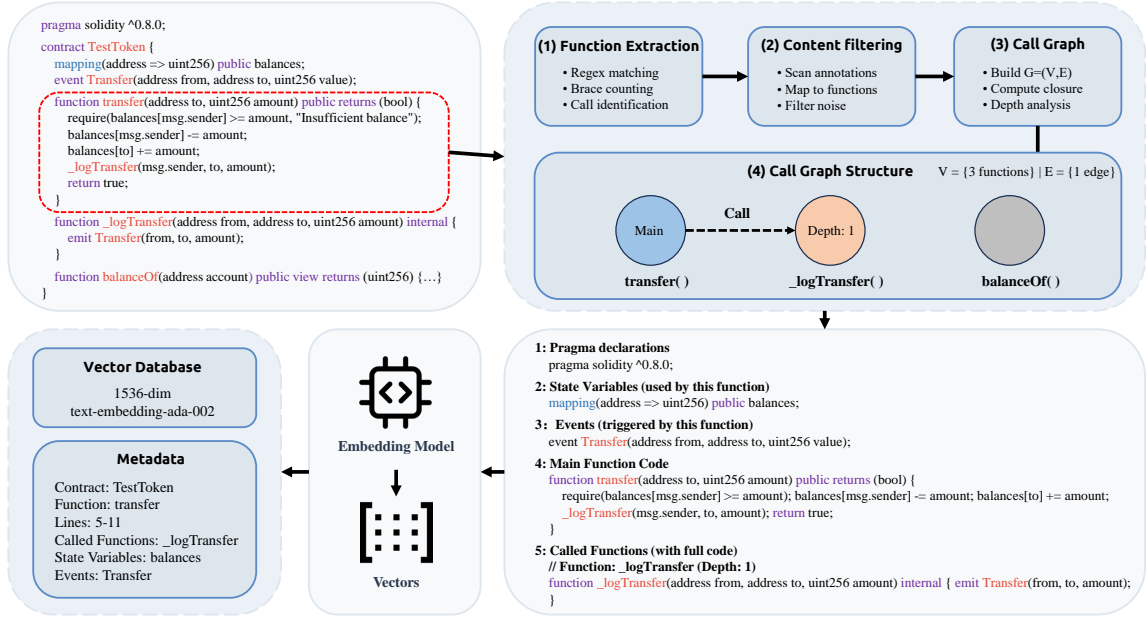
pragma solidity ^0.8.0;
contract TestToken {
mapping(address => uint256) public balances;
event Transfer(address from, address to, uint256 value);
function transfer(address to, uint256 amount) public returns (bool) {
require(balances[msg.sender] >= amount, "Insufficient balance");
balances[msg.sender] -= amount;
balances[to] += amount;
_logTransfer(msg.sender, to, amount);
return true;
}
function _logTransfer(address from, address to, uint256 amount) internal {
emit Transfer(from, to, amount);
}
function balanceOf(address account) public view returns (uint256) {…}
}

(1) Function Extraction
• Regex matching
• Brace counting
• Call identification

(2) Content filtering
• Scan annotations
• Map to functions
• Filter noise

(3) Call Graph
• Build G=(V,E)
• Compute closure
• Depth analysis

(4) Call Graph Structure
V = {3 functions} | E = {1 edge}
Main
Call
Depth: 1
transfer( )
_logTransfer( )
balanceOf( )

1: Pragma declarations
pragma solidity ^0.8.0;
2: State Variables (used by this function)
mapping(address => uint256) public balances;
3: Events (triggered by this function)
event Transfer(address from, address to, uint256 value);
4: Main Function Code
function transfer(address to, uint256 amount) public returns (bool) {
require(balances[msg.sender] >= amount); balances[msg.sender] -= amount; balances[to] += amount;
_logTransfer(msg.sender, to, amount); return true;
}
5: Called Functions (with full code)
// Function: _logTransfer (Depth: 1)
function _logTransfer(address from, address to, uint256 amount) internal { emit Transfer(from, to, amount);
}

Embedding Model
Vectors

Vector Database
1536-dim
text-embedding-ada-002

Metadata
Contract: TestToken
Function: transfer
Lines: 5-11
Called Functions: _logTransfer
State Variables: balances
Events: Transfer